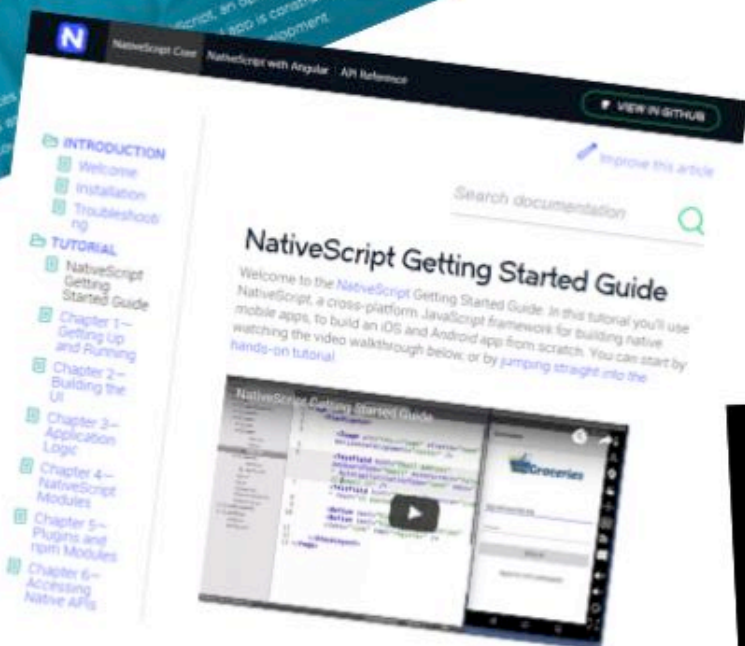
N NativeScript Core NativeScript with Angular API Reference

VIEW IN GITHUB

INTRODUCTION
Welcome
Installation
Troubleshooting
TUTORIAL
NativeScript Getting Started Guide
Chapter 1—Getting Up and Running
Chapter 2—Building the UI
Chapter 3—Application Logic
Chapter 4—NativeScript Modules
Chapter 5—Plugins and npm Modules
Chapter 6—Accessing Native APIs

Improve this article

Search documentation

NativeScript Getting Started Guide

Welcome to the NativeScript Getting Started Guide. In this tutorial you'll use NativeScript, a cross-platform JavaScript framework for building native mobile apps, to build an iOS and Android app from scratch. You can start by watching the video walkthrough below, or by jumping straight into the hands-on tutorial.

NativeScript Getting Started Guide

Groceries